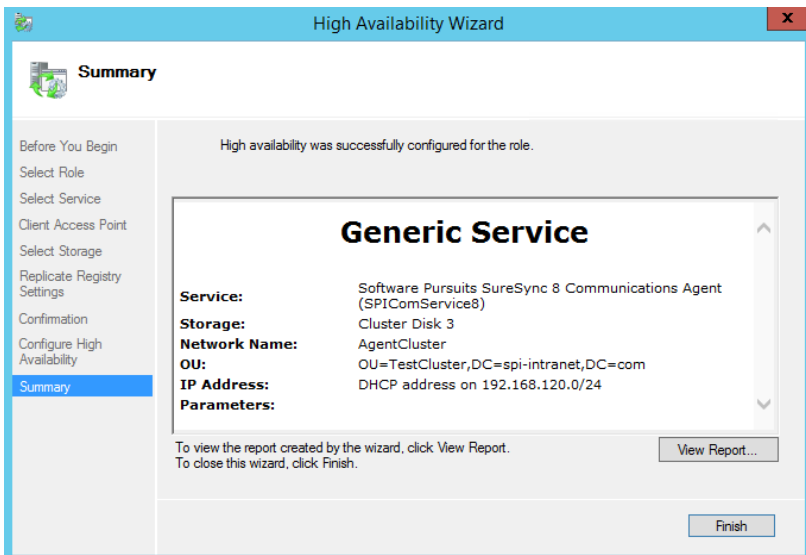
High Availability Wizard

Summary

Before You Begin
Select Role
Select Service
Client Access Point
Select Storage
Replicate Registry Settings
Confirmation
Configure High Availability
Summary

High availability was successfully configured for the role.

Generic Service

| | |
|---|---|
| Service: | Software Pursuits SureSync 8 Communications Agent (SPIComService8) |
| Storage: | Cluster Disk 3 |
| Network Name: | AgentCluster |
| OU: | OU=TestCluster,DC=spi-intranet,DC=com |
| IP Address: | DHCP address on 192.168.120.0/24 |
| Parameters: | |

To view the report created by the wizard, click View Report.
To close this wizard, click Finish.

View Report...

Finish